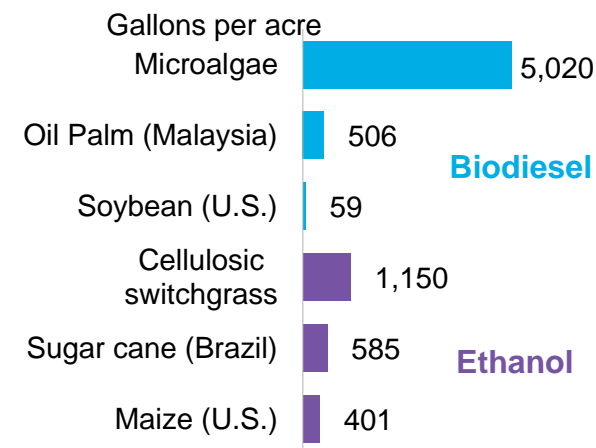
Gallons per acre

| | |
|---|---|
| Microalgae | 5,020 |
| Oil Palm (Malaysia) | 506 |
| Soybean (U.S.) | 59 |
| Cellulosic switchgrass | 1,150 |
| Sugar cane (Brazil) | 585 |
| Maize (U.S.) | 401 |

Biodiesel

Ethanol